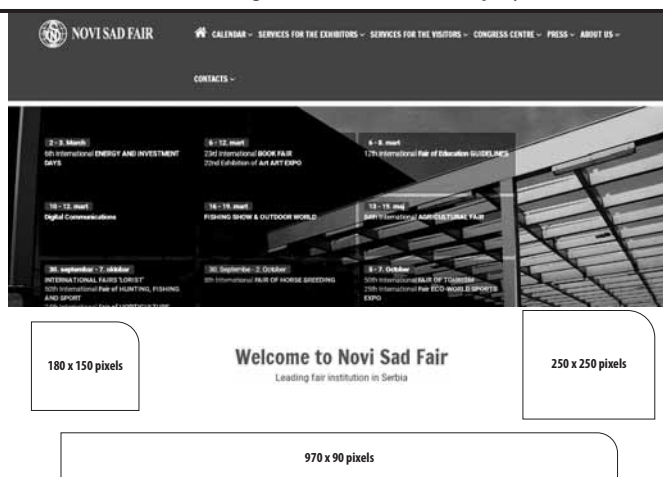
NOVI SAD FAIR

CALENDAR ∨ SERVICES FOR THE EXHIBITORS ∨ SERVICES FOR THE VISITORS ∨ CONGRESS CENTRE ∨ PRESS ∨ ABOUT US ∨

CONTACTS ∨

2 - 3. March
6th International ENERGY AND INVESTMENT DAYS

6 - 12. mart
23rd International BOOK FAIR
22nd Exhibition of Art ART EXPO

6 - 8. mart
12th International Fair of Education GUIDELINES

10 - 12. mart
Digital Communications

16 - 19. mart
FISHING SHOW & OUTDOOR WORLD

13 - 19. maj
84th International AGRICULTURAL FAIR

30. september - 7. oktobar
INTERNATIONAL FAIRS 'LORIST'
50th International Fair of HUNTING, FISHING AND SPORT
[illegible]

30. Septembe - 2. October
8th International FAIR OF HORSE BREEDING

5 - 7. October
50th International FAIR OF TOURISM
25th International Fair ECO-WORLD SPORTS EXPO

180 x 150 pixels

Welcome to Novi Sad Fair
Leading fair institution in Serbia

250 x 250 pixels

970 x 90 pixels